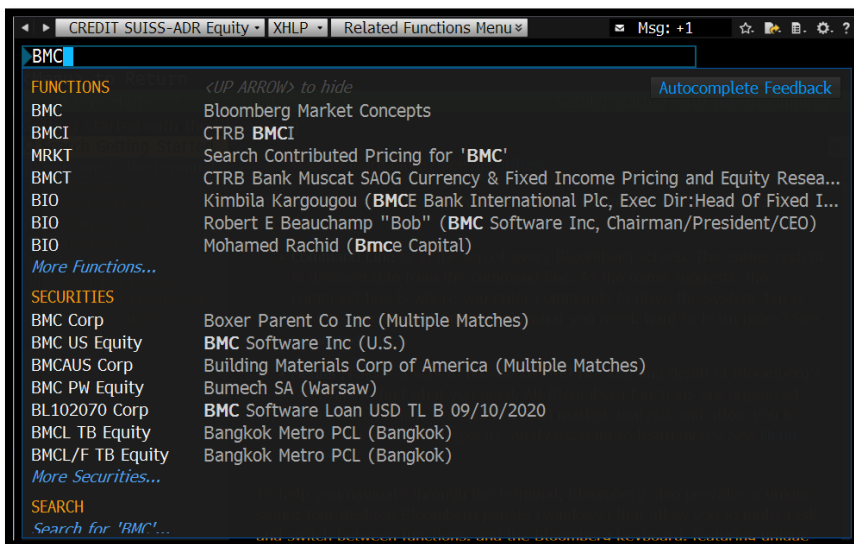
◄ ► CREDIT SUISS-ADR Equity ▾ XHLP ▾ Related Functions Menu ▾ Msg: +1

BMC

FUNCTIONS <UP ARROW> to hide Autocomplete Feedback

| | |
|---|---|
| BMC | Bloomberg Market Concepts |
| BMCI | CTRB BMCI |
| MRKT | Search Contributed Pricing for 'BMC' |
| BMCT | CTRB Bank Muscat SAOG Currency & Fixed Income Pricing and Equity Resea... |
| BIO | Kimbila Kargougou (BMCE Bank International Plc, Exec Dir:Head Of Fixed I... |
| BIO | Robert E Beauchamp "Bob" (BMC Software Inc, Chairman/President/CEO) |
| BIO | Mohamed Rachid (Bmce Capital) |

More Functions...

SECURITIES

| | |
|---|---|
| BMC Corp | Boxer Parent Co Inc (Multiple Matches) |
| BMC US Equity | BMC Software Inc (U.S.) |
| BMCAUS Corp | Building Materials Corp of America (Multiple Matches) |
| BMC PW Equity | Bumech SA (Warsaw) |
| BL102070 Corp | BMC Software Loan USD TL B 09/10/2020 |
| BMCL TB Equity | Bangkok Metro PCL (Bangkok) |
| BMCL/F TB Equity | Bangkok Metro PCL (Bangkok) |

More Securities...

SEARCH

Search for 'BMC'...